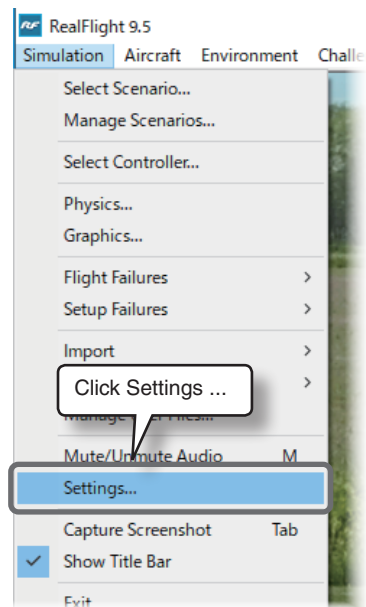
RF RealFlight 9.5

Simulation Aircraft Environment Challe

Select Scenario...
Manage Scenarios...
Select Controller...
Physics...
Graphics...
Flight Failures >
Setup Failures >
Import >
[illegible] >
Manage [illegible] Files...

Click Settings ...

Mute/Unmute Audio M
Settings...
Capture Screenshot Tab
Show Title Bar
Exit